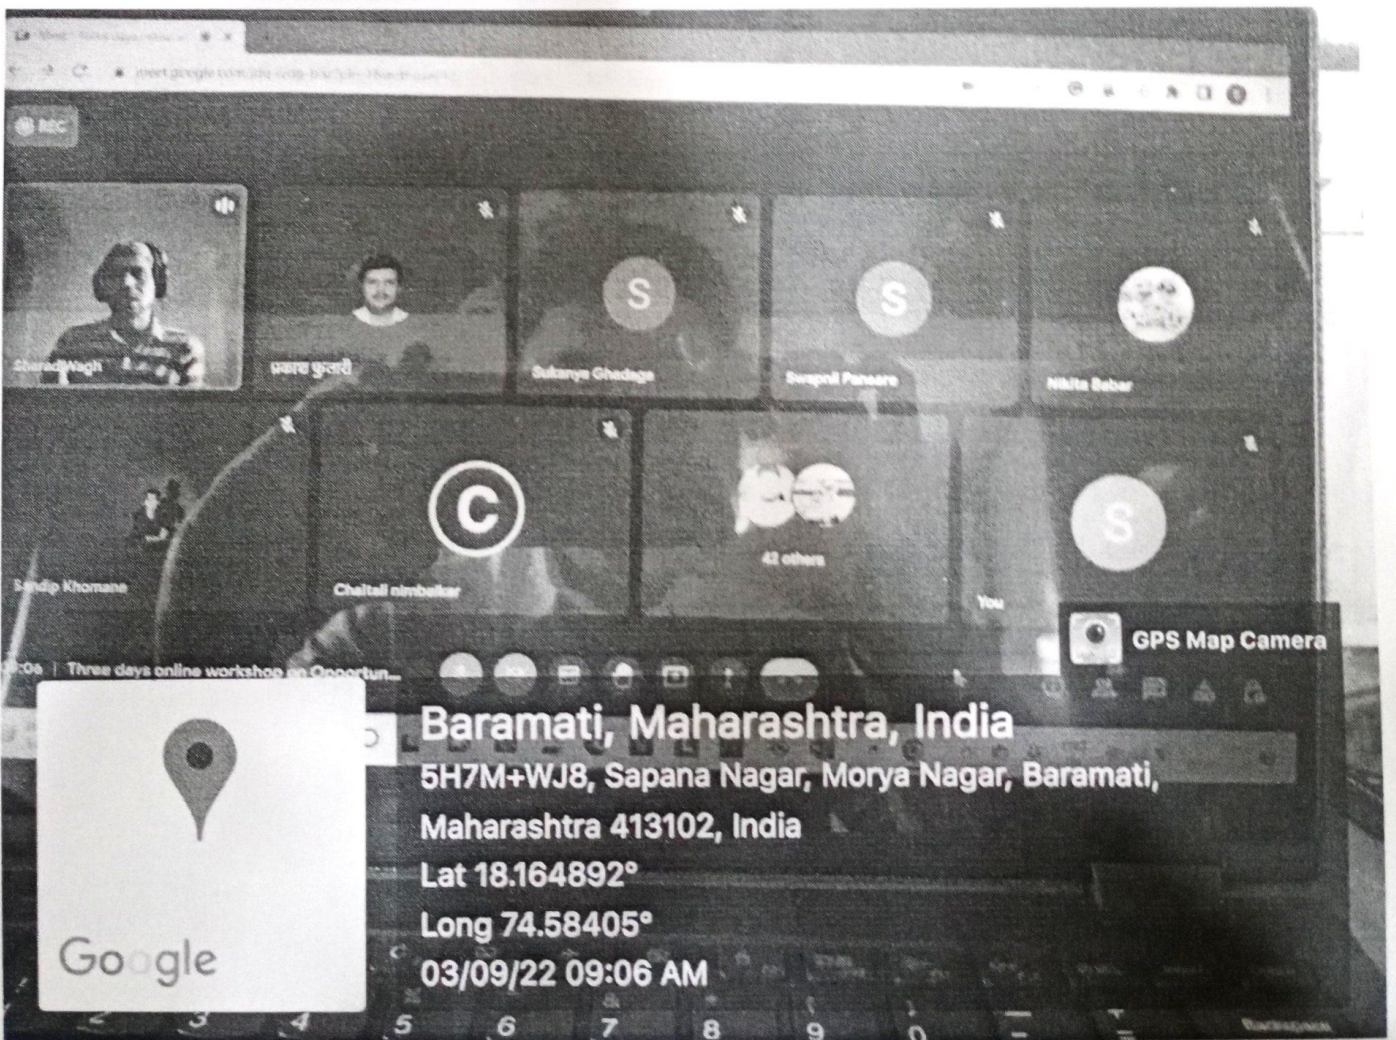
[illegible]

meet.google.com/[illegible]

REC

Sharad Wagh

प्रकाश कुलकर्णी

S

Sukanya Ghadage

S

Swapnil Panaare

Nikita Babar

Sandip Khomane

C

Chaitali nimbalkar

42 others

S

You

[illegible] | Three days online workshop on Opportun...

GPS Map Camera

Baramati, Maharashtra, India

5H7M+WJ8, Sapana Nagar, Morya Nagar, Baramati, Maharashtra 413102, India

Lat 18.164892°

Long 74.58405°

03/09/22 09:06 AM

Google

5 6 7 8 9 0